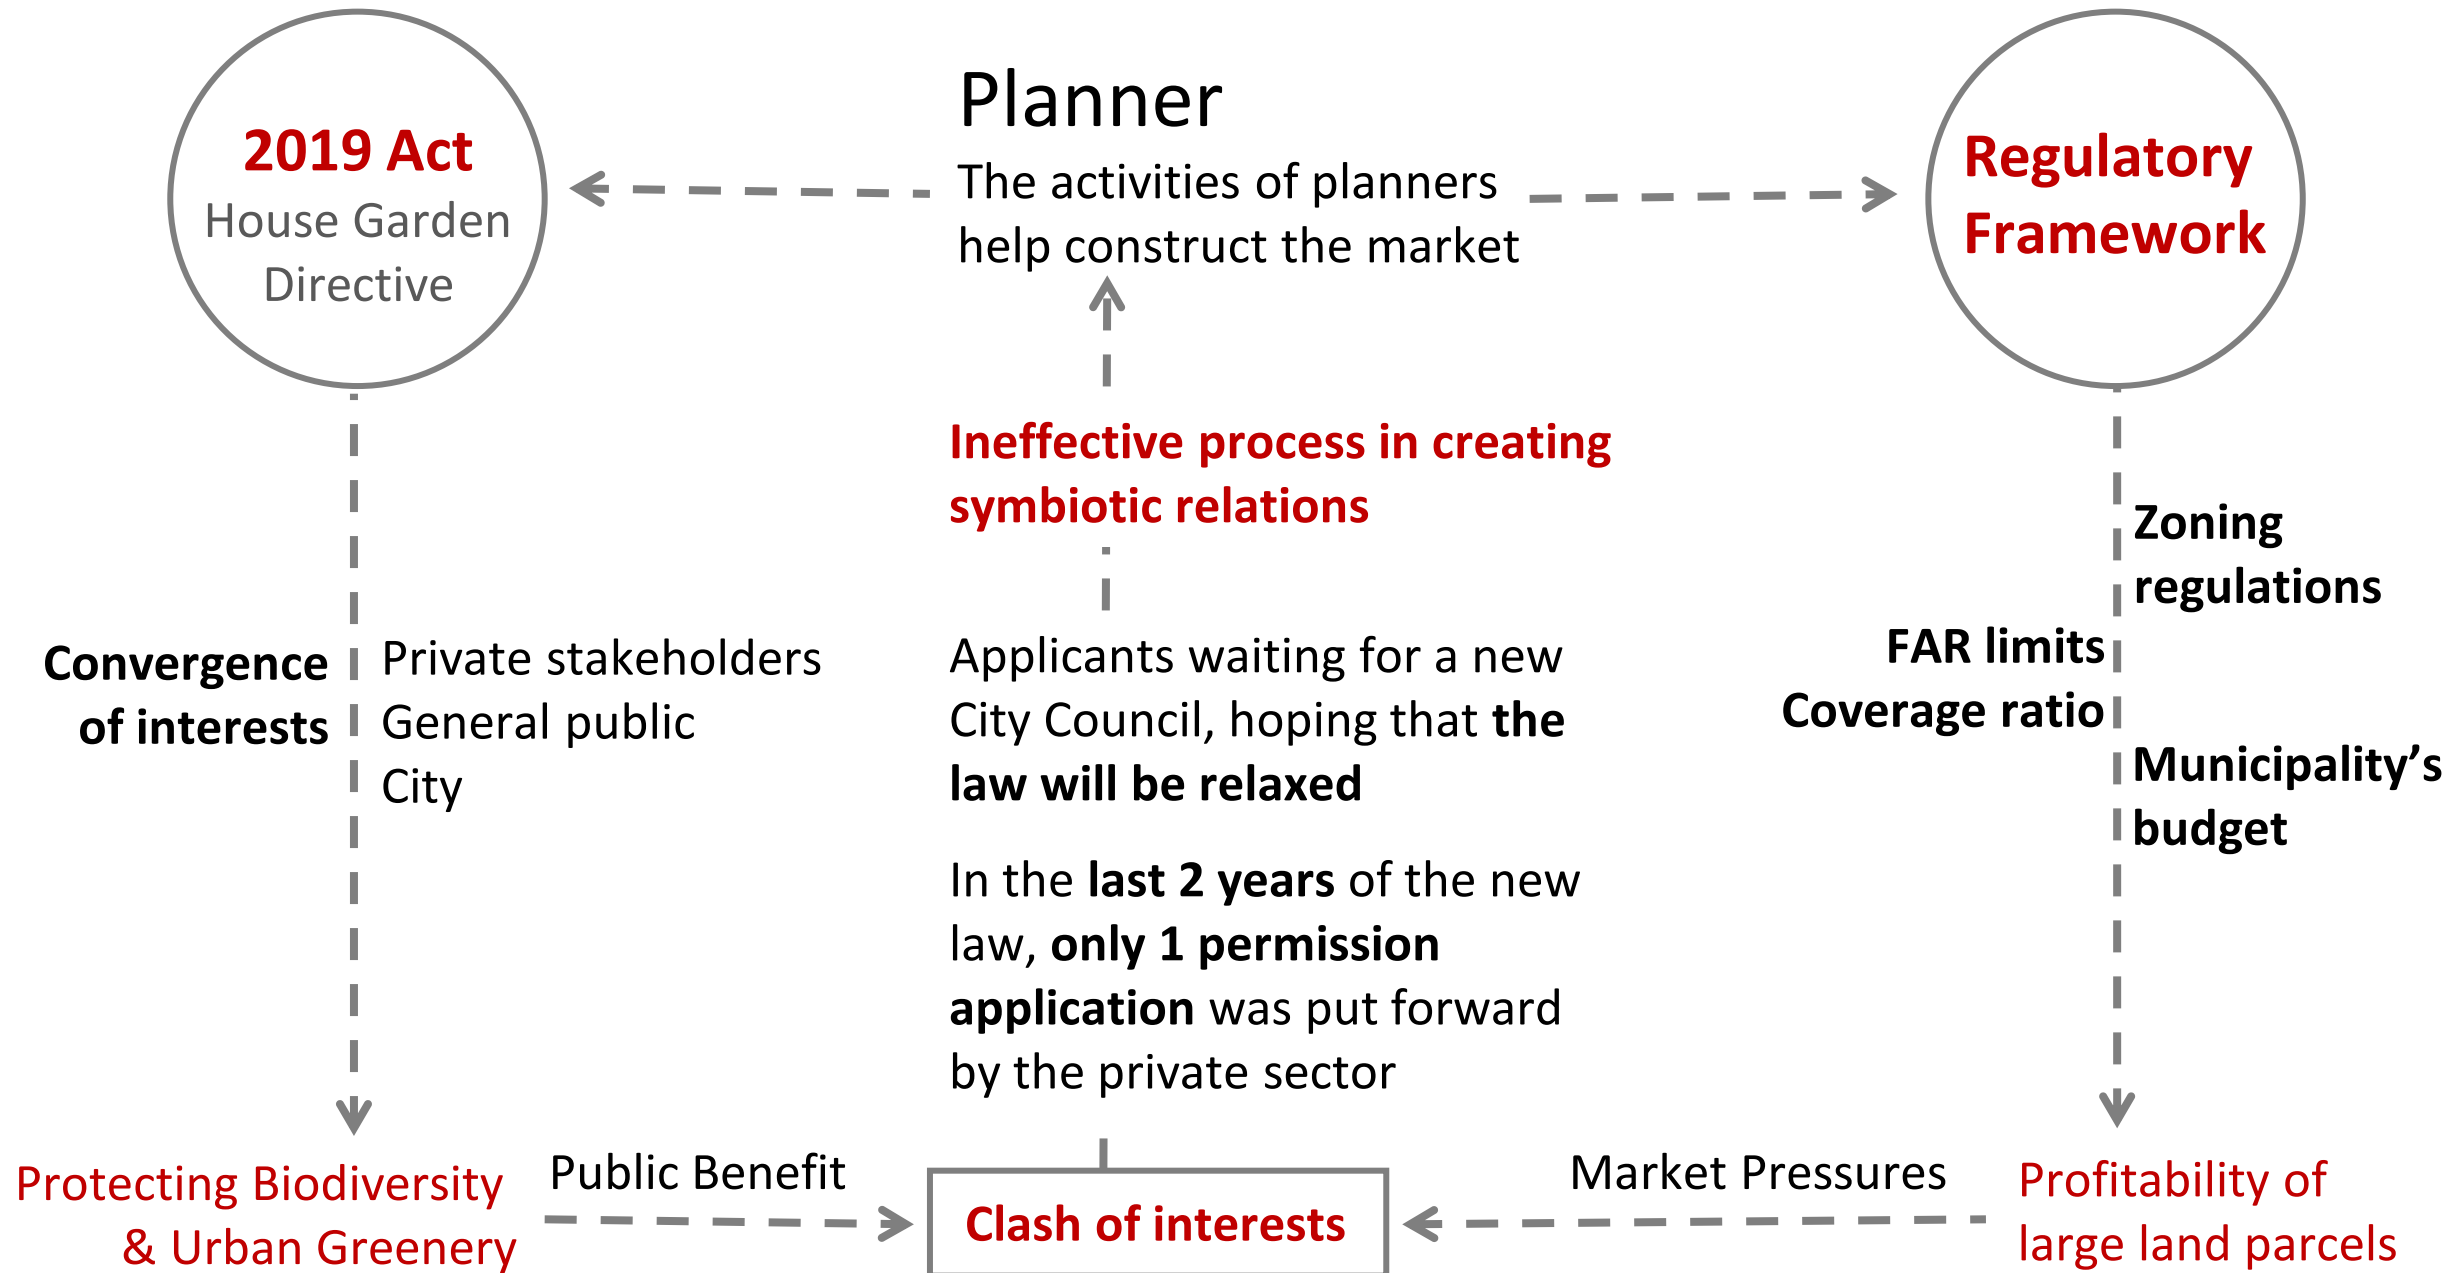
2019 Act
House Garden Directive

Planner
The activities of planners help construct the market

Regulatory Framework

Ineffective process in creating symbiotic relations

Zoning regulations
FAR limits
Coverage ratio
Municipality’s budget

Convergence of interests

Private stakeholders
General public
City

Applicants waiting for a new City Council, hoping that **the law will be relaxed**

In the **last 2 years** of the new law, **only 1 permission application** was put forward by the private sector

Protecting Biodiversity & Urban Greenery

Public Benefit

Clash of interests

Market Pressures

Profitability of large land parcels